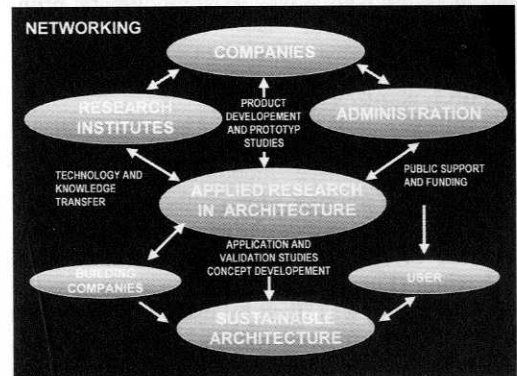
NETWORKING

COMPANIES

RESEARCH INSTITUTES

PRODUCT DEVELOPEMENT AND PROTOTYP STUDIES

ADMINISTRATION

TECHNOLOGY AND KNOWLEDGE TRANSFER

APPLIED RESEARCH IN ARCHITECTURE

PUBLIC SUPPORT AND FUNDING

APPLICATION AND VALIDATION STUDIES CONCEPT DEVELOPEMENT

BUILDING COMPANIES

USER

SUSTAINABLE ARCHITECTURE